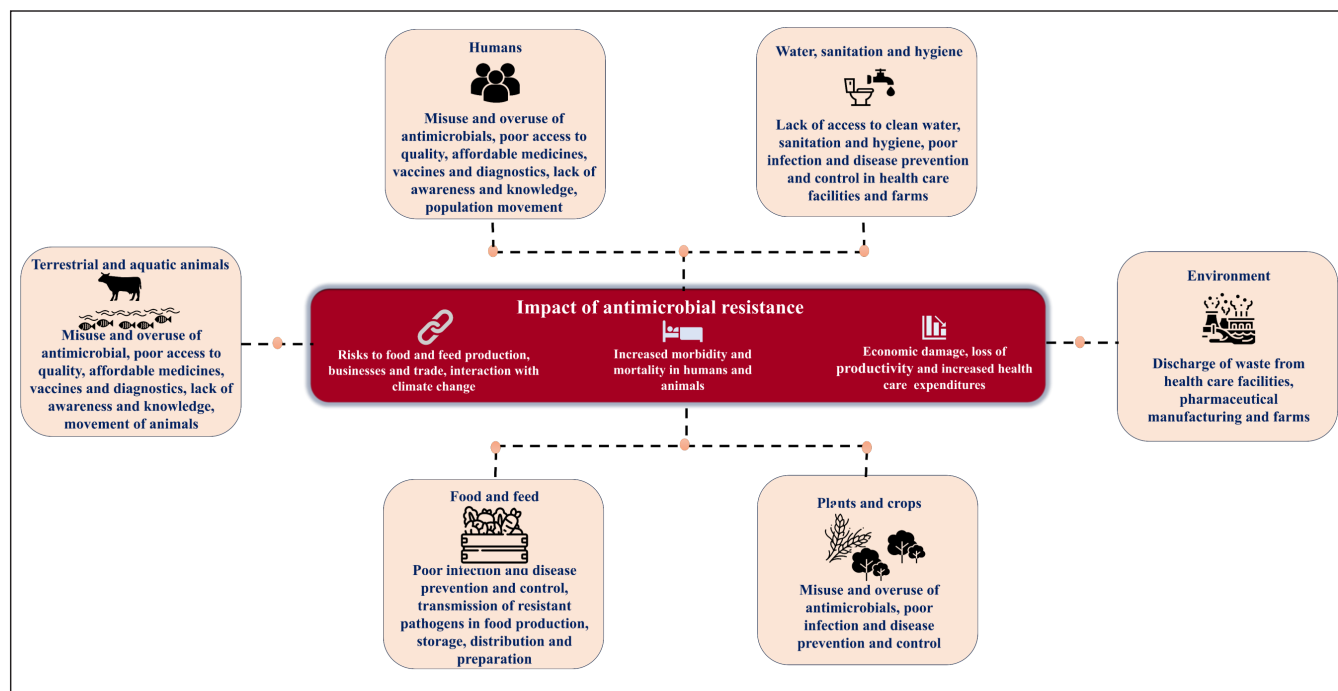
Humans

Misuse and overuse of antimicrobials, poor access to quality, affordable medicines, vaccines and diagnostics, lack of awareness and knowledge, population movement

Water, sanitation and hygiene

Lack of access to clean water, sanitation and hygiene, poor infection and disease prevention and control in health care facilities and farms

Terrestrial and aquatic animals

Misuse and overuse of antimicrobial, poor access to quality, affordable medicines, vaccines and diagnostics, lack of awareness and knowledge, movement of animals

Impact of antimicrobial resistance

Risks to food and feed production, businesses and trade, interaction with climate change

Increased morbidity and mortality in humans and animals

Economic damage, loss of productivity and increased health care expenditures

Environment

Discharge of waste from health care facilities, pharmaceutical manufacturing and farms

Food and feed

Poor infection and disease prevention and control, transmission of resistant pathogens in food production, storage, distribution and preparation

Plants and crops

Misuse and overuse of antimicrobials, poor infection and disease prevention and control